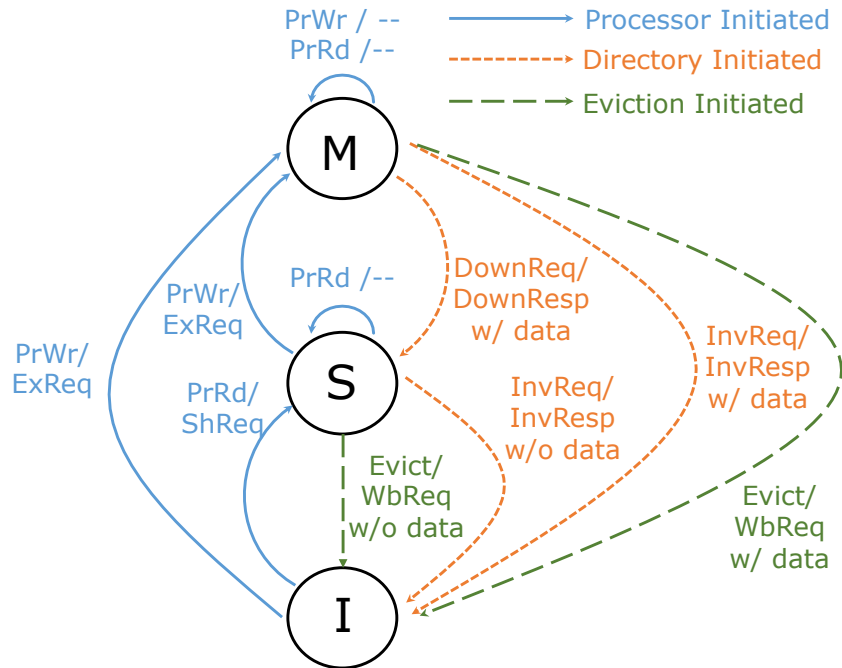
PrWr / --
PrRd /--

Processor Initiated
Directory Initiated
Eviction Initiated

M

DownReq/
DownResp
w/ data

PrRd /--

PrWr/
ExReq

PrWr/
ExReq

InvReq/
InvResp
w/ data

S

PrRd/
ShReq

InvReq/
InvResp
w/o data

Evict/
WbReq
w/o data

Evict/
WbReq
w/ data

I